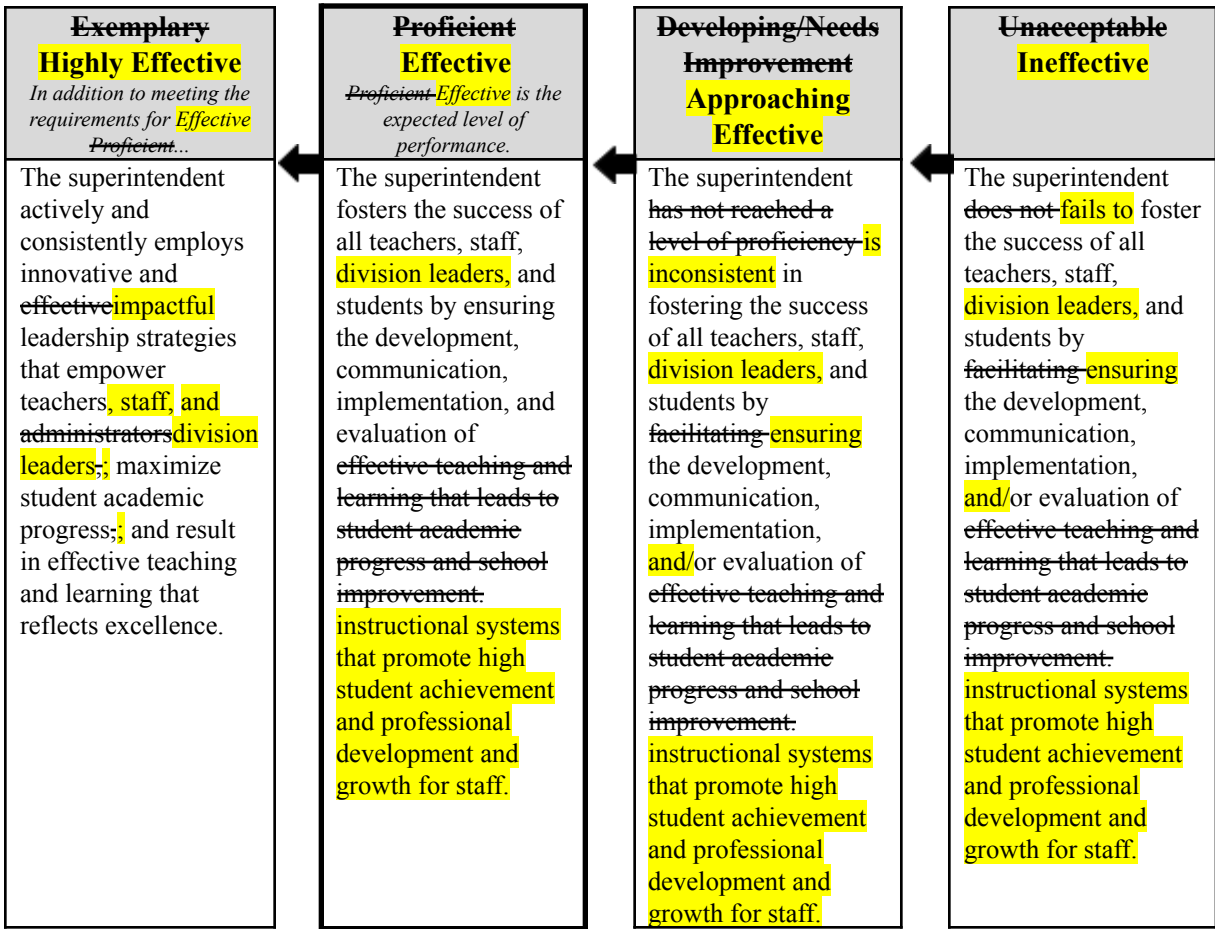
| Exemplary Highly Effective *In addition to meeting the requirements for Effective Proficient...* | Proficient Effective *Proficient Effective is the expected level of performance.* | Developing/Needs Improvement Approaching Effective | Unacceptable Ineffective |
|---|---|---|---|
| The superintendent actively and consistently employs innovative and effectiveimpactful leadership strategies that empower teachers, staff, and administratorsdivision leaders,; maximize student academic progress,; and result in effective teaching and learning that reflects excellence. | The superintendent fosters the success of all teachers, staff, division leaders, and students by ensuring the development, communication, implementation, and evaluation of effective teaching and learning that leads to student academic progress and school improvement. instructional systems that promote high student achievement and professional development and growth for staff. | The superintendent has not reached a level of proficiency is inconsistent in fostering the success of all teachers, staff, division leaders, and students by facilitating ensuring the development, communication, implementation, and/or evaluation of effective teaching and learning that leads to student academic progress and school improvement. instructional systems that promote high student achievement and professional development and growth for staff. | The superintendent does not fails to foster the success of all teachers, staff, division leaders, and students by facilitating ensuring the development, communication, implementation, and/or evaluation of effective teaching and learning that leads to student academic progress and school improvement. instructional systems that promote high student achievement and professional development and growth for staff. |